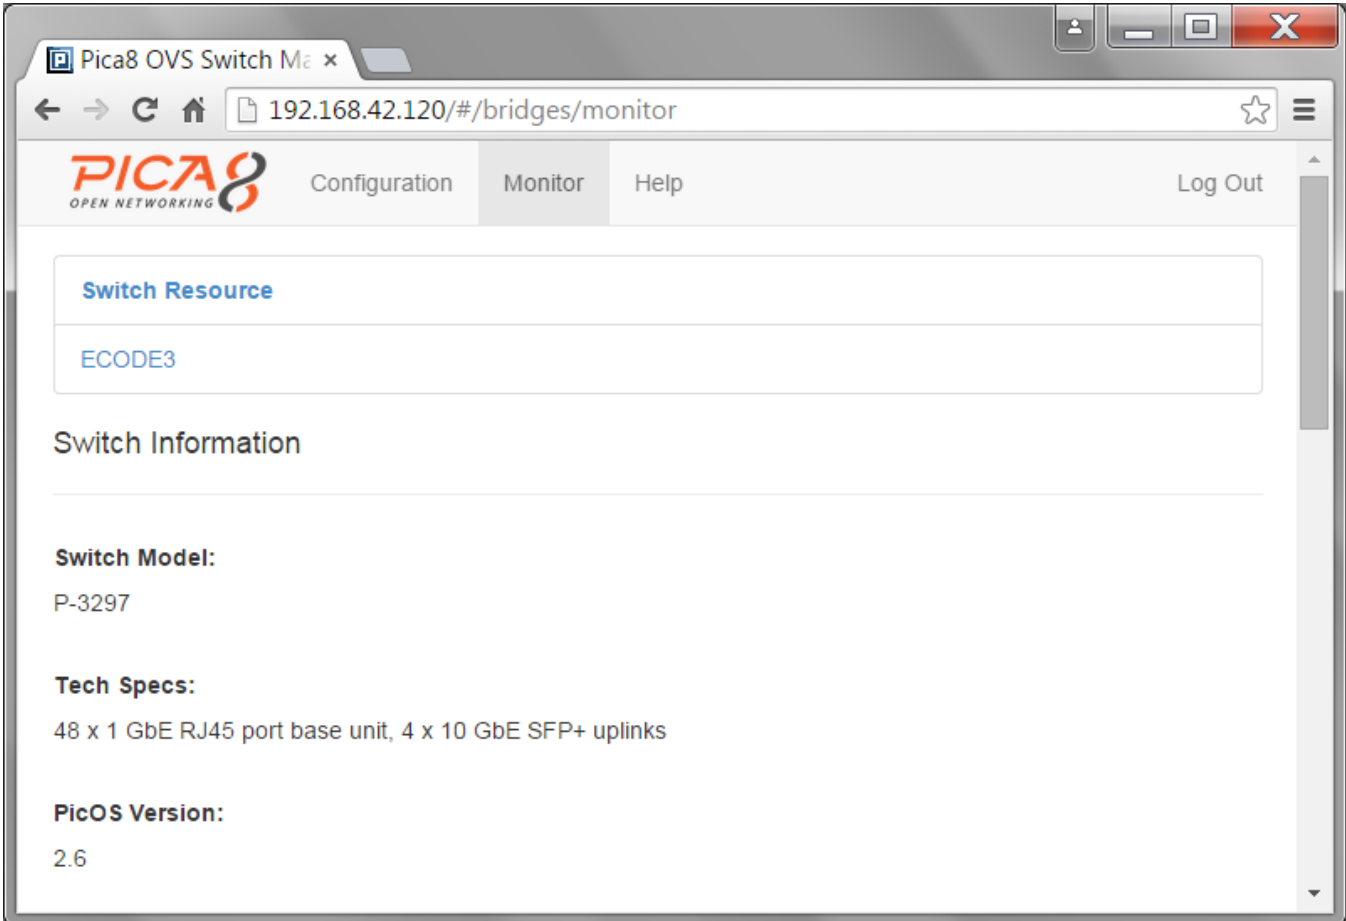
Pica8 OVS Switch Ma ×

192.168.42.120/#/bridges/monitor

PICA8 OPEN NETWORKING

Configuration Monitor Help Log Out

Switch Resource

ECODE3

Switch Information

Switch Model:

P-3297

Tech Specs:

48 x 1 GbE RJ45 port base unit, 4 x 10 GbE SFP+ uplinks

PicOS Version:

2.6